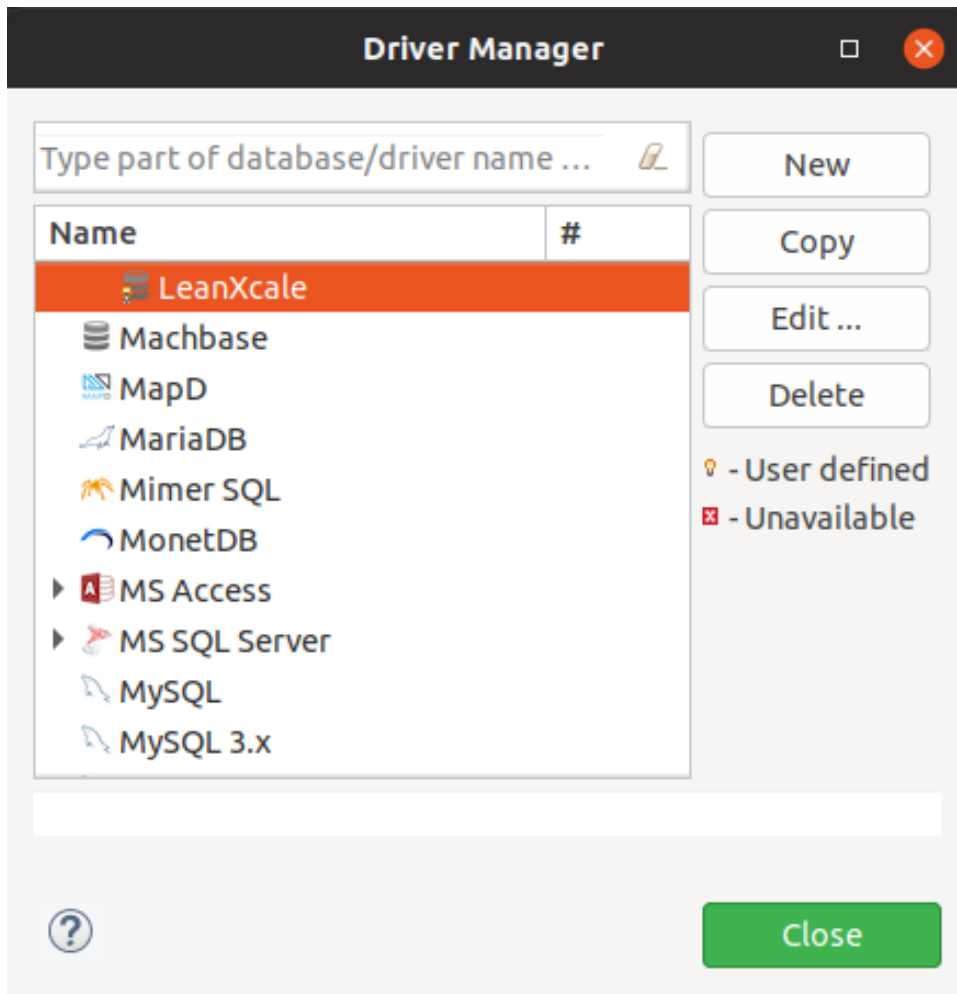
Driver Manager

Type part of database/driver name ...

| Name | # |
|---|---|
| LeanXcale | |
| Machbase | |
| MapD | |
| MariaDB | |
| Mimer SQL | |
| MonetDB | |
| MS Access | |
| MS SQL Server | |
| MySQL | |
| MySQL 3.x | |

New
Copy
Edit ...
Delete

- User defined
- Unavailable

?

Close